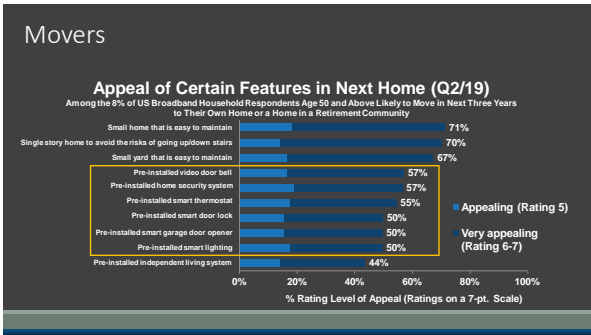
Movers

Appeal of Certain Features in Next Home (Q2/19)

Among the 8% of US Broadband Household Respondents Age 50 and Above Likely to Move in Next Three Years to Their Own Home or a Home in a Retirement Community

| Feature | % |
|---|---|
| Small home that is easy to maintain | 71% |
| Single story home to avoid the risks of going up/down stairs | 70% |
| Small yard that is easy to maintain | 67% |
| Pre-installed video door bell | 57% |
| Pre-installed home security system | 57% |
| Pre-installed smart thermostat | 55% |
| Pre-installed smart door lock | 50% |
| Pre-installed smart garage door opener | 50% |
| Pre-installed smart lighting | 50% |
| Pre-installed independent living system | 44% |

0% 20% 40% 60% 80% 100%

% Rating Level of Appeal (Ratings on a 7-pt. Scale)

Appealing (Rating 5)

Very appealing (Rating 6-7)